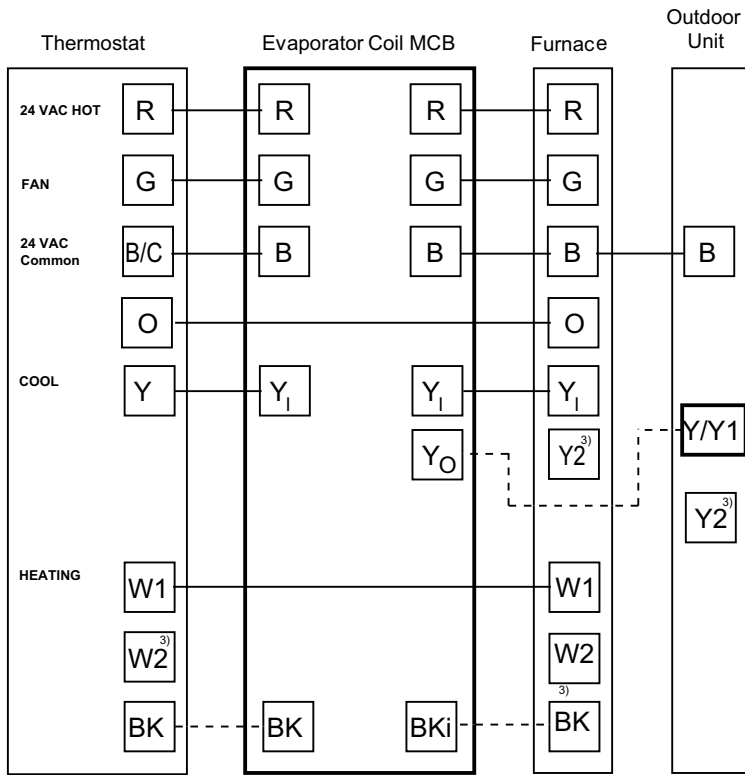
Thermostat

Evaporator Coil MCB

Furnace

Outdoor Unit

24 VAC HOT R R R R

FAN G G G G

24 VAC Common B/C B B B B

O O

COOL Y $Y_I$ $Y_I$ $Y_I$

$Y_O$ $Y2^{3)}$ Y/Y1

$Y2^{3)}$

HEATING W1 W1

$W2^{3)}$ W2

BK BK BKi $^{3)}$ BK